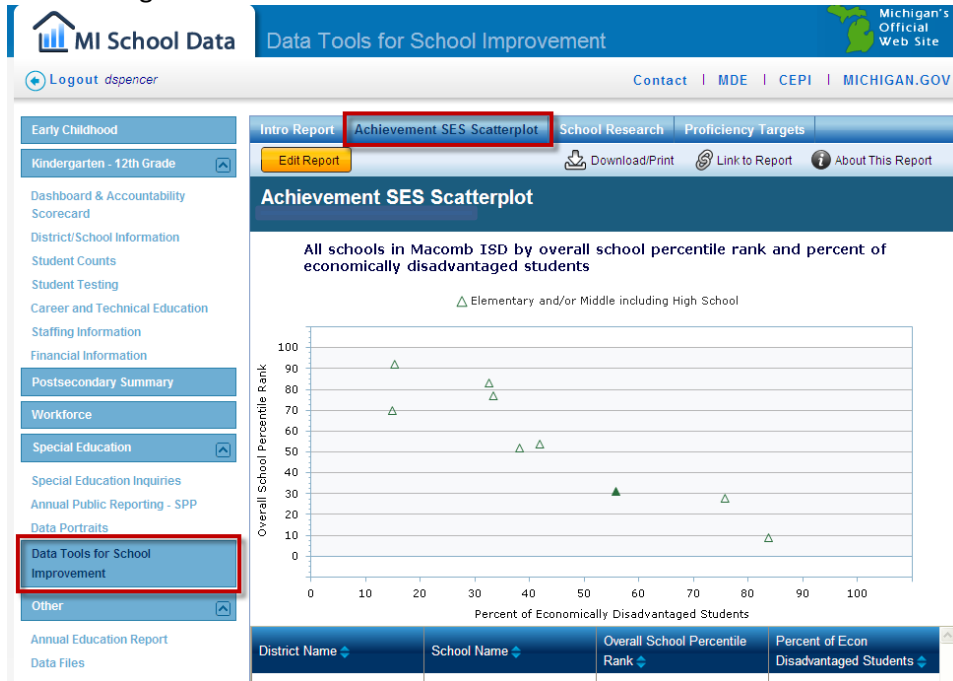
MI School Data

Data Tools for School Improvement

Michigan's Official Web Site

Logout dspencer

Contact | MDE | CEPI | MICHIGAN.GOV

Early Childhood

Kindergarten - 12th Grade

Dashboard & Accountability Scorecard

District/School Information

Student Counts

Student Testing

Career and Technical Education

Staffing Information

Financial Information

Postsecondary Summary

Workforce

Special Education

Special Education Inquiries

Annual Public Reporting - SPP

Data Portraits

Data Tools for School Improvement

Other

Annual Education Report

Data Files

Intro Report | Achievement SES Scatterplot | School Research | Proficiency Targets

Edit Report

Download/Print

Link to Report

About This Report

Achievement SES Scatterplot

All schools in Macomb ISD by overall school percentile rank and percent of economically disadvantaged students

△ Elementary and/or Middle including High School

Overall School Percentile Rank

100
90
80
70
60
50
40
30
20
10
0

0 10 20 30 40 50 60 70 80 90 100

Percent of Economically Disadvantaged Students

| District Name | School Name | Overall School Percentile Rank | Percent of Econ Disadvantaged Students |
|---|---|---|---|